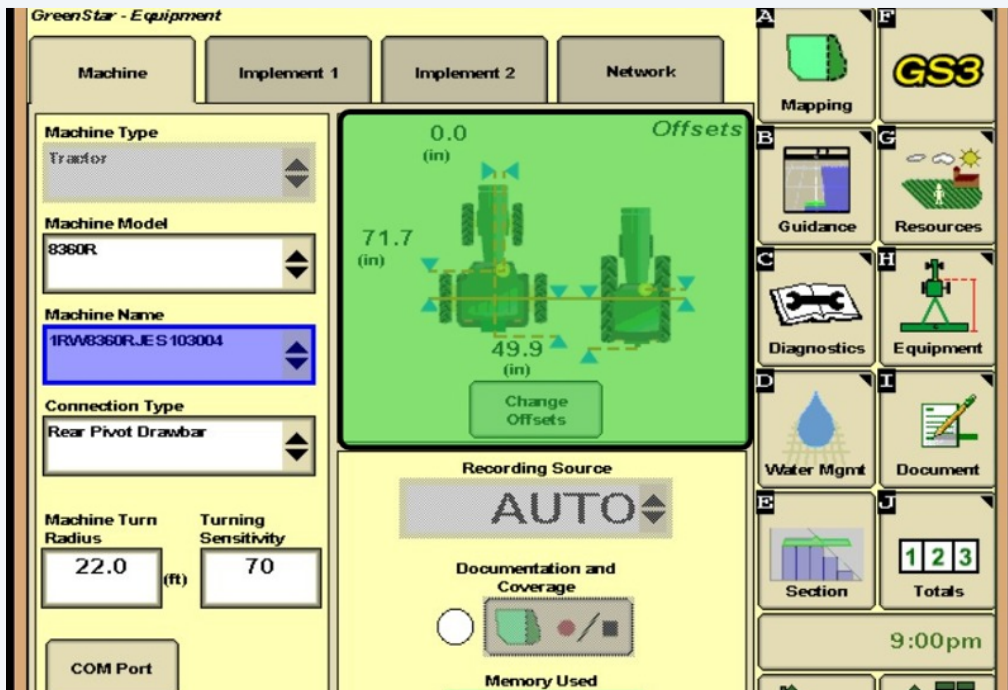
GreenStar - Equipment

Machine

Implement 1

Implement 2

Network

Machine Type

Tractor

Machine Model

8360R

Machine Name

1RW8360RJES103004

Connection Type

Rear Pivot Drawbar

Machine Turn Radius

22.0 (ft)

Turning Sensitivity

70

COM Port

Offsets

0.0 (in)

71.7 (in)

49.9 (in)

Change Offsets

Recording Source

AUTO

Documentation and Coverage

Memory Used

A Mapping

F GS3

B Guidance

G Resources

C Diagnostics

H Equipment

D Water Mgmt

I Document

E Section

J 1 2 3 Totals

9:00pm